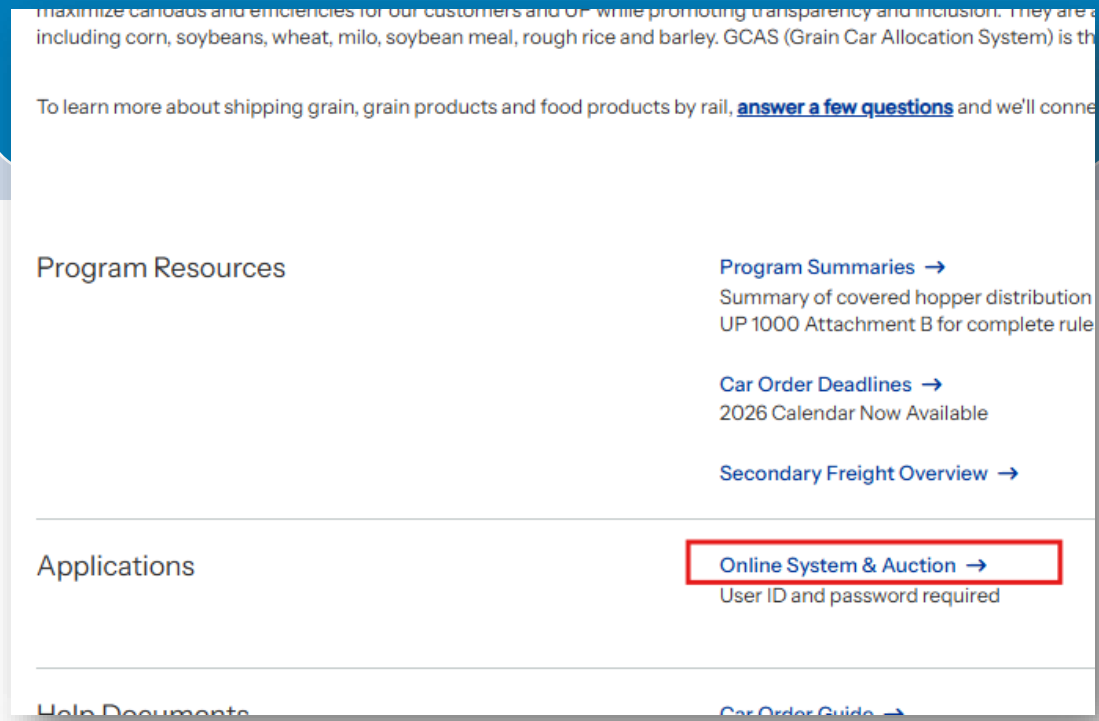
maximize carloads and efficiencies for our customers and UP while promoting transparency and inclusion. They are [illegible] including corn, soybeans, wheat, milo, soybean meal, rough rice and barley. GCAS (Grain Car Allocation System) is th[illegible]

To learn more about shipping grain, grain products and food products by rail, **answer a few questions** and we'll conne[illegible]

Program Resources

Program Summaries →
Summary of covered hopper distribution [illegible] UP 1000 Attachment B for complete rule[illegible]

Car Order Deadlines →
2026 Calendar Now Available

Secondary Freight Overview →

Applications

Online System & Auction →
User ID and password required

Help Documents

Car Order Guide →